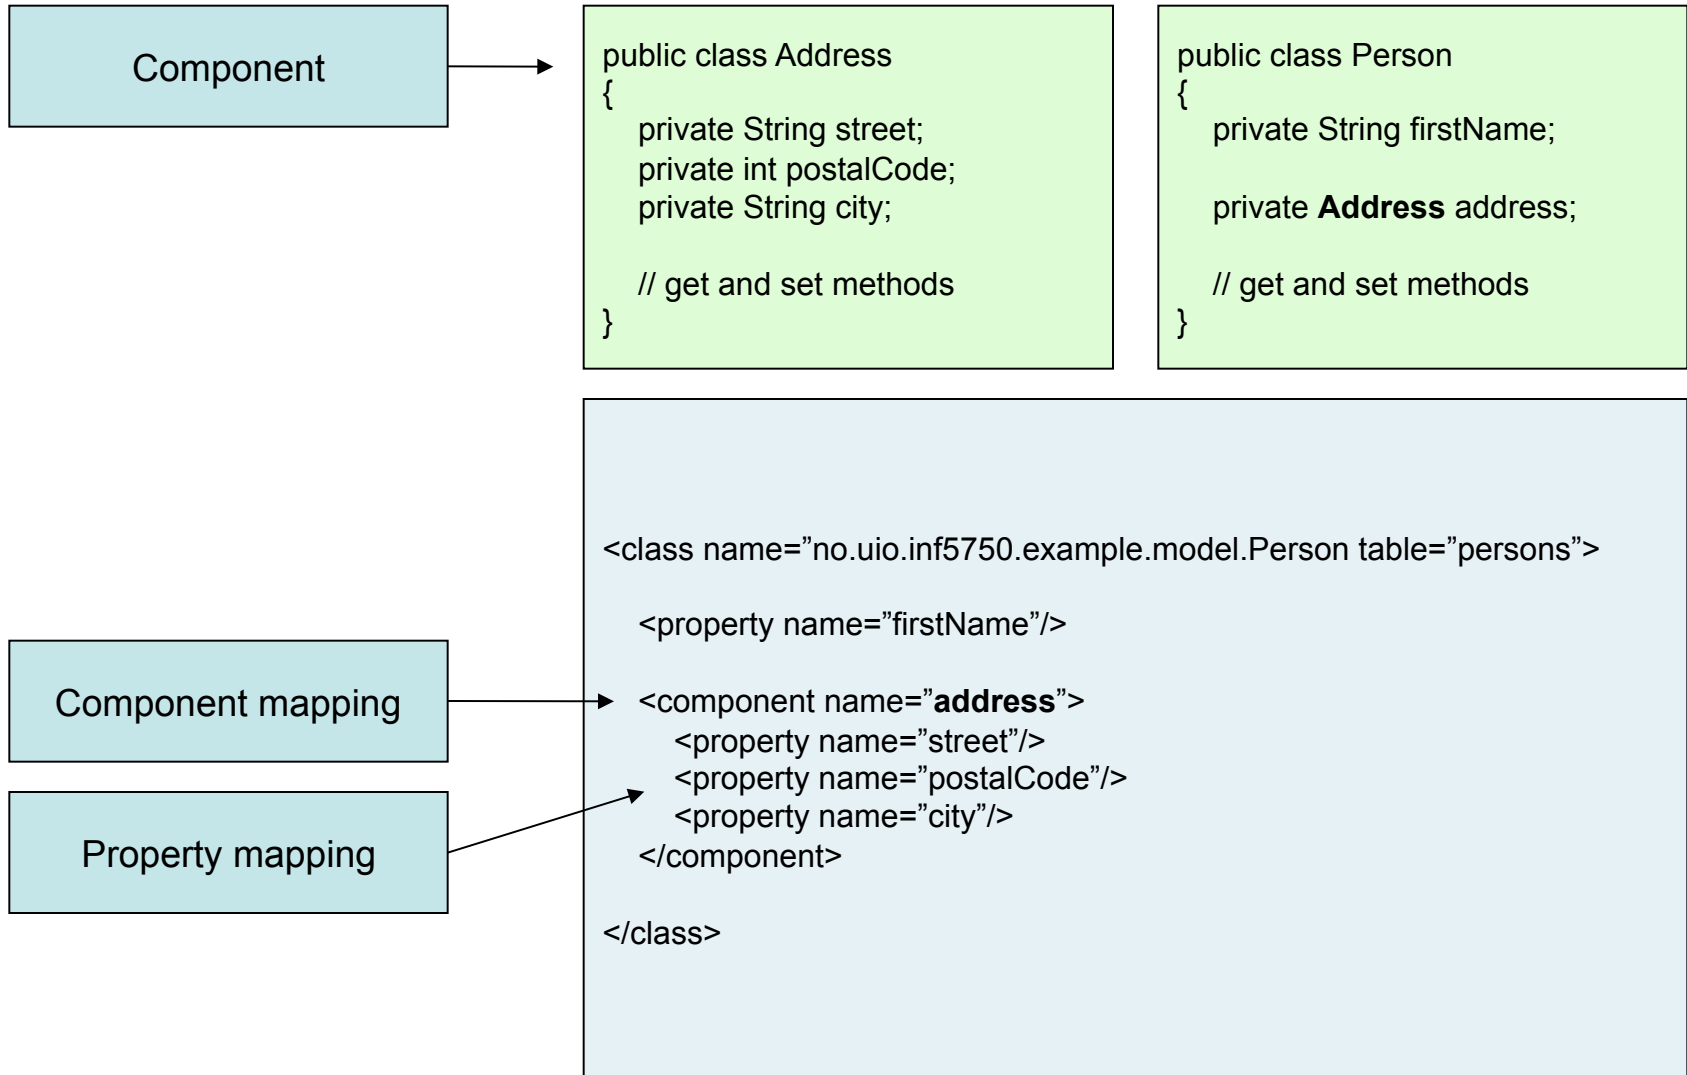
Component

public class Address
{
private String street;
private int postalCode;
private String city;

// get and set methods
}

public class Person
{
private String firstName;

private **Address** address;

// get and set methods
}

<class name=”no.uio.inf5750.example.model.Person table=”persons”>

<property name=”firstName”/>

Component mapping

<component name=”**address**”>
<property name=”street”/>
<property name=”postalCode”/>
<property name=”city”/>
</component>

Property mapping

</class>